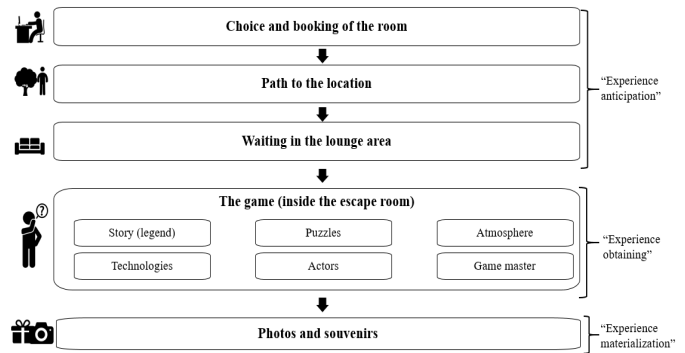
Choice and booking of the room

Path to the location

Waiting in the lounge area

"Experience anticipation"

The game (inside the escape room)

Story (legend)

Puzzles

Atmosphere

Technologies

Actors

Game master

"Experience obtaining"

Photos and souvenirs

"Experience materialization"